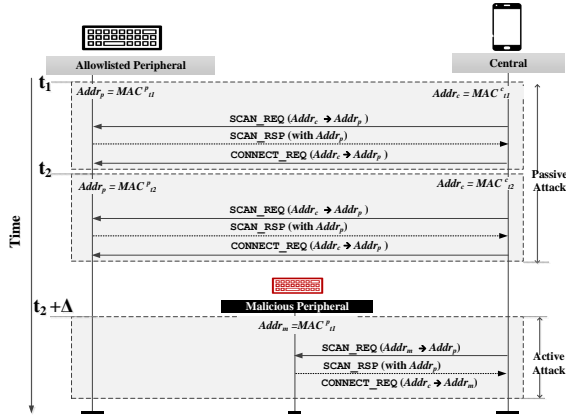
Allowlisted Peripheral

Central

$t_1$

$Addr_p = MAC^{p}_{t1}$

$Addr_c = MAC^{c}_{t1}$

SCAN_REQ ($Addr_c \rightarrow Addr_p$)

SCAN_RSP (with $Addr_p$)

CONNECT_REQ ($Addr_c \rightarrow Addr_p$)

$t_2$

$Addr_p = MAC^{p}_{t2}$

$Addr_c = MAC^{c}_{t2}$

SCAN_REQ ($Addr_c \rightarrow Addr_p$)

SCAN_RSP (with $Addr_p$)

CONNECT_REQ ($Addr_c \rightarrow Addr_p$)

Passive Attack

Time

$t_2 + \Delta$

Malicious Peripheral

$Addr_m = MAC^{p}_{t1}$

SCAN_REQ ($Addr_m \rightarrow Addr_p$)

SCAN_RSP (with $Addr_p$)

CONNECT_REQ ($Addr_c \rightarrow Addr_m$)

Active Attack